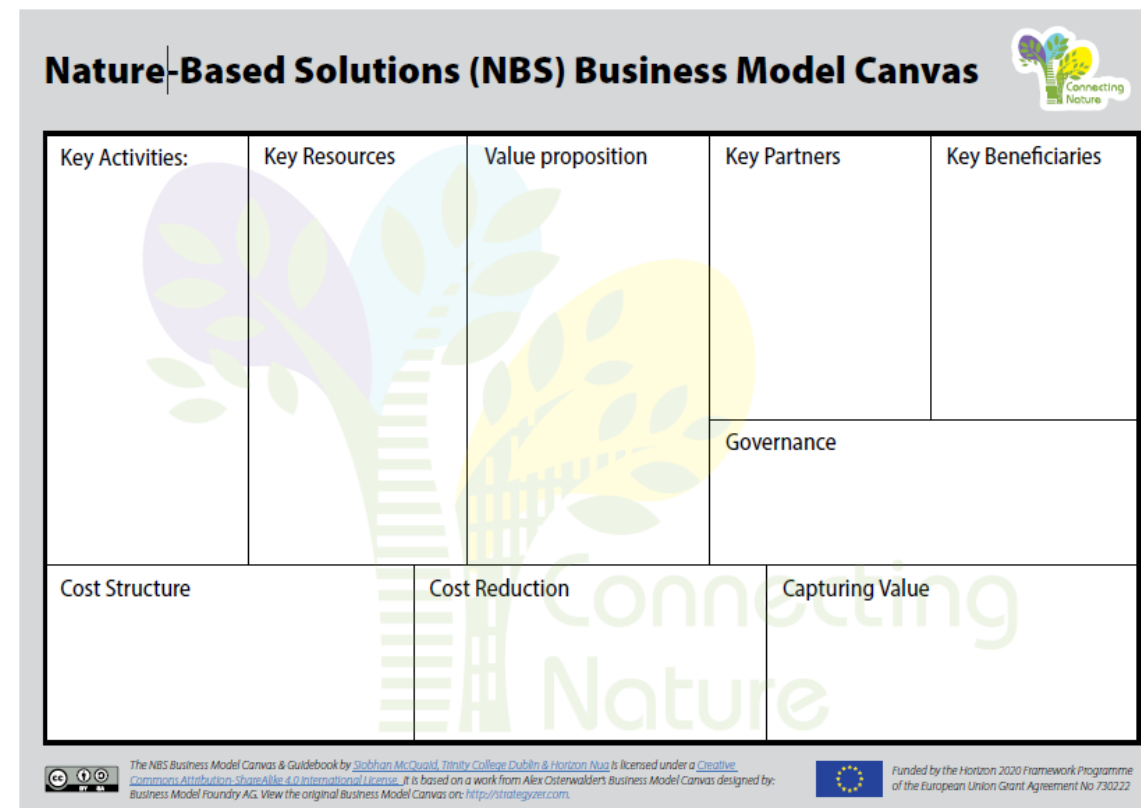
Nature-Based Solutions (NBS) Business Model Canvas

Connecting Nature

| Key Activities: | Key Resources | Value proposition | Key Partners | Key Beneficiaries |
|---|---|---|---|---|
| | | | Governance | |

| Cost Structure | Cost Reduction | Capturing Value |
|---|---|---|

Connecting Nature

The NBS Business Model Canvas & Guidebook by Siobhan McQuaid, Trinity College Dublin & Horizon Nua is licensed under a Creative Commons Attribution-ShareAlike 4.0 International License. It is based on a work from Alex Osterwalder's Business Model Canvas designed by: Business Model Foundry AG. View the original Business Model Canvas on: http://strategyzer.com.

Funded by the Horizon 2020 Framework Programme of the European Union Grant Agreement No 730222